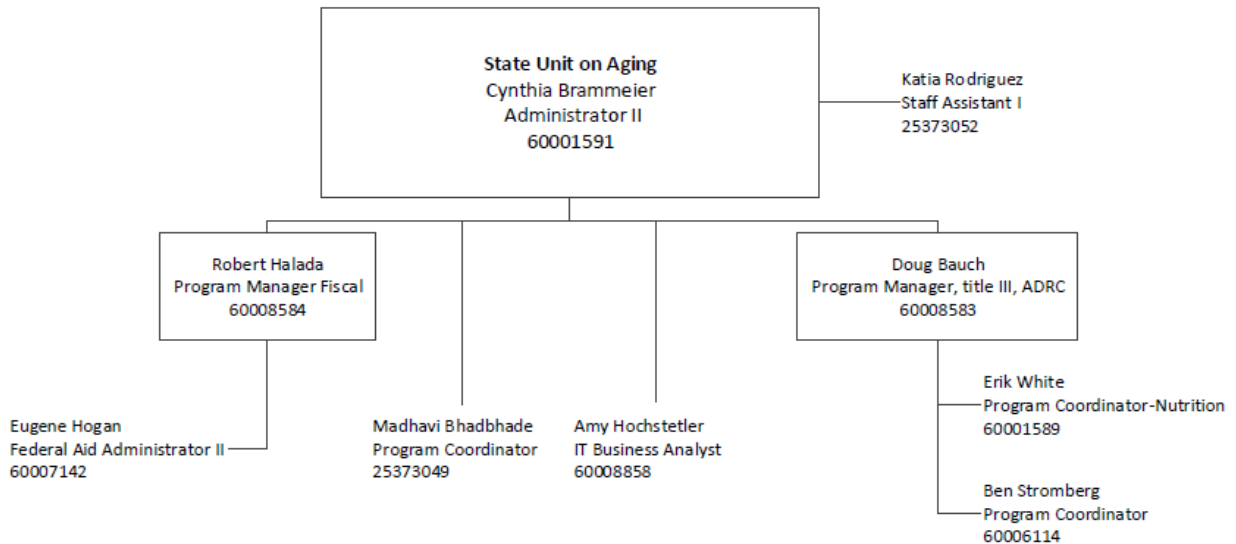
State Unit on Aging
Cynthia Brammeier
Administrator II
60001591

Katia Rodriguez
Staff Assistant I
25373052

Robert Halada
Program Manager Fiscal
60008584

Doug Bauch
Program Manager, title III, ADRC
60008583

Eugene Hogan
Federal Aid Administrator II
60007142

Madhavi Bhadbhade
Program Coordinator
25373049

Amy Hochstetler
IT Business Analyst
60008858

Erik White
Program Coordinator-Nutrition
60001589

Ben Stromberg
Program Coordinator
60006114